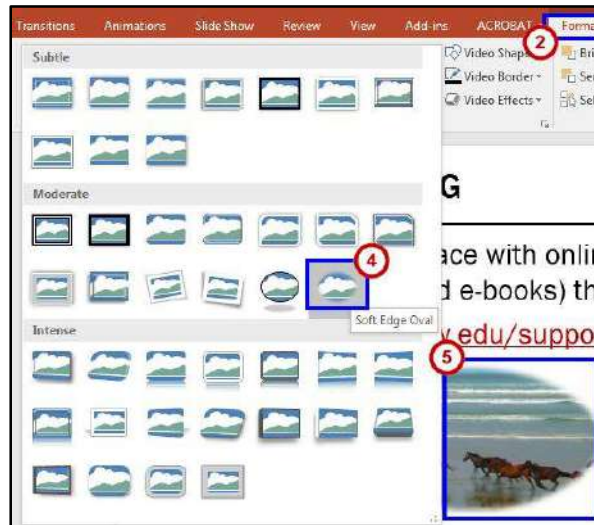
Transitions Animations Slide Show Review View Add-ins ACROBAT Forma

2

Subtle

Video Shape

Video Border

Video Effects

Bri

Sen

Sel

Moderate

G

4

ace with onli

d e-books) th

Soft Edge Oval

Intense

.edu/suppo

5